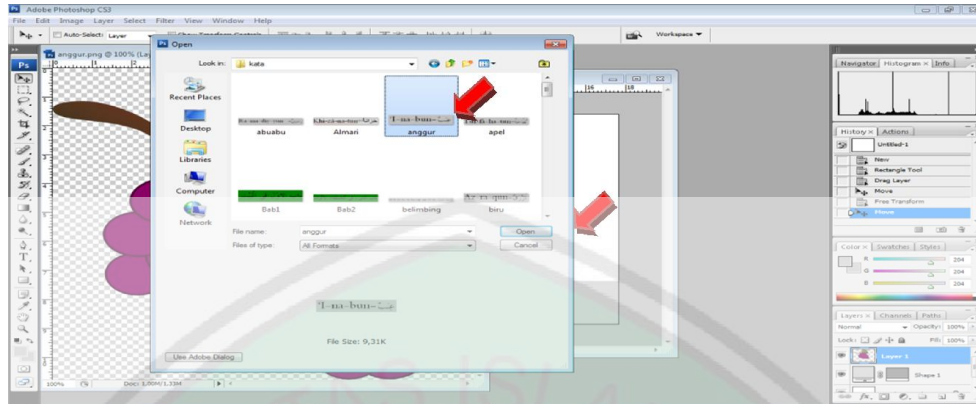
Adobe Photoshop CS3
File Edit Image Layer Select Filter View Window Help
Auto-Select: Layer
Workspace
anggur.png @ 100% (Le
Open
Look in: kata
Recent Places
Desktop
Libraries
Computer
Network
abuabu
Almari
anggur
apel
Bab1
Bab2
belimbing
biru
File name: anggur
Files of type: All Formats
Open
Cancel
File Size: 9,31K
Use Adobe Dialog
100%
Doc: 1,50M/1,33M
Navigator Histogram Info
History Actions
Untitled-1
New
Rectangle Tool
Drag Layer
Move
Free Transform
Move
Color Swatches Styles
R 204
G 204
B 204
Layers Channels Paths
Normal
Opacity: 100%
Lock:
Fill: 100%
Layer 1
Shape 1